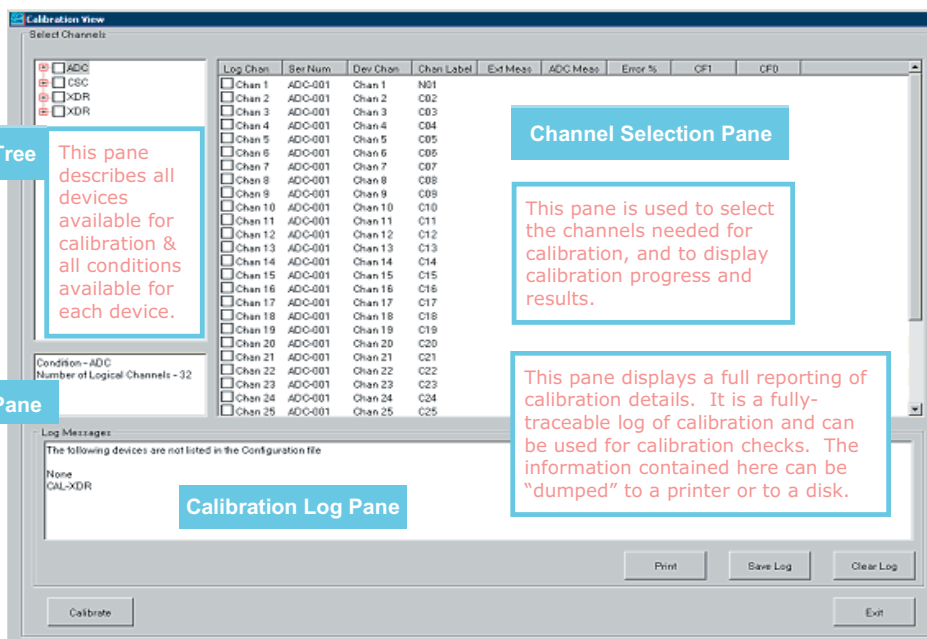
Calibration View

Select Channels

ADC
CSC
XDR
XDR

Tree

This pane describes all devices available for calibration & all conditions available for each device.

Condition - ADC
Number of Logical Channels - 32

Pane

| Log Chan | Ser Num | Dev Chan | Chan Label | Ext Meas | ADC Meas | Error % | CF1 | CF0 |
|---|---|---|---|---|---|---|---|---|
| Chan 1 | ADC-001 | Chan 1 | N01 | | | | | |
| Chan 2 | ADC-001 | Chan 2 | C02 | | | | | |
| Chan 3 | ADC-001 | Chan 3 | C03 | | | | | |
| Chan 4 | ADC-001 | Chan 4 | C04 | | | | | |
| Chan 5 | ADC-001 | Chan 5 | C05 | | | | | |
| Chan 6 | ADC-001 | Chan 6 | C05 | | | | | |
| Chan 7 | ADC-001 | Chan 7 | C07 | | | | | |
| Chan 8 | ADC-001 | Chan 8 | C08 | | | | | |
| Chan 9 | ADC-001 | Chan 9 | C09 | | | | | |
| Chan 10 | ADC-001 | Chan 10 | C10 | | | | | |
| Chan 11 | ADC-001 | Chan 11 | C11 | | | | | |
| Chan 12 | ADC-001 | Chan 12 | C12 | | | | | |
| Chan 13 | ADC-001 | Chan 13 | C13 | | | | | |
| Chan 14 | ADC-001 | Chan 14 | C14 | | | | | |
| Chan 15 | ADC-001 | Chan 15 | C15 | | | | | |
| Chan 16 | ADC-001 | Chan 16 | C16 | | | | | |
| Chan 17 | ADC-001 | Chan 17 | C17 | | | | | |
| Chan 18 | ADC-001 | Chan 18 | C18 | | | | | |
| Chan 19 | ADC-001 | Chan 19 | C19 | | | | | |
| Chan 20 | ADC-001 | Chan 20 | C20 | | | | | |
| Chan 21 | ADC-001 | Chan 21 | C21 | | | | | |
| Chan 22 | ADC-001 | Chan 22 | C22 | | | | | |
| Chan 23 | ADC-001 | Chan 23 | C23 | | | | | |
| Chan 24 | ADC-001 | Chan 24 | C24 | | | | | |
| Chan 25 | ADC-001 | Chan 25 | C25 | | | | | |

Channel Selection Pane

This pane is used to select the channels needed for calibration, and to display calibration progress and results.

This pane displays a full reporting of calibration details. It is a fully-traceable log of calibration and can be used for calibration checks. The information contained here can be "dumped" to a printer or to a disk.

Log Messages

The following devices are not listed in the Configuration file

None
CAL-XDR

Calibration Log Pane

Print
Save Log
Clear Log

Calibrate
Exit